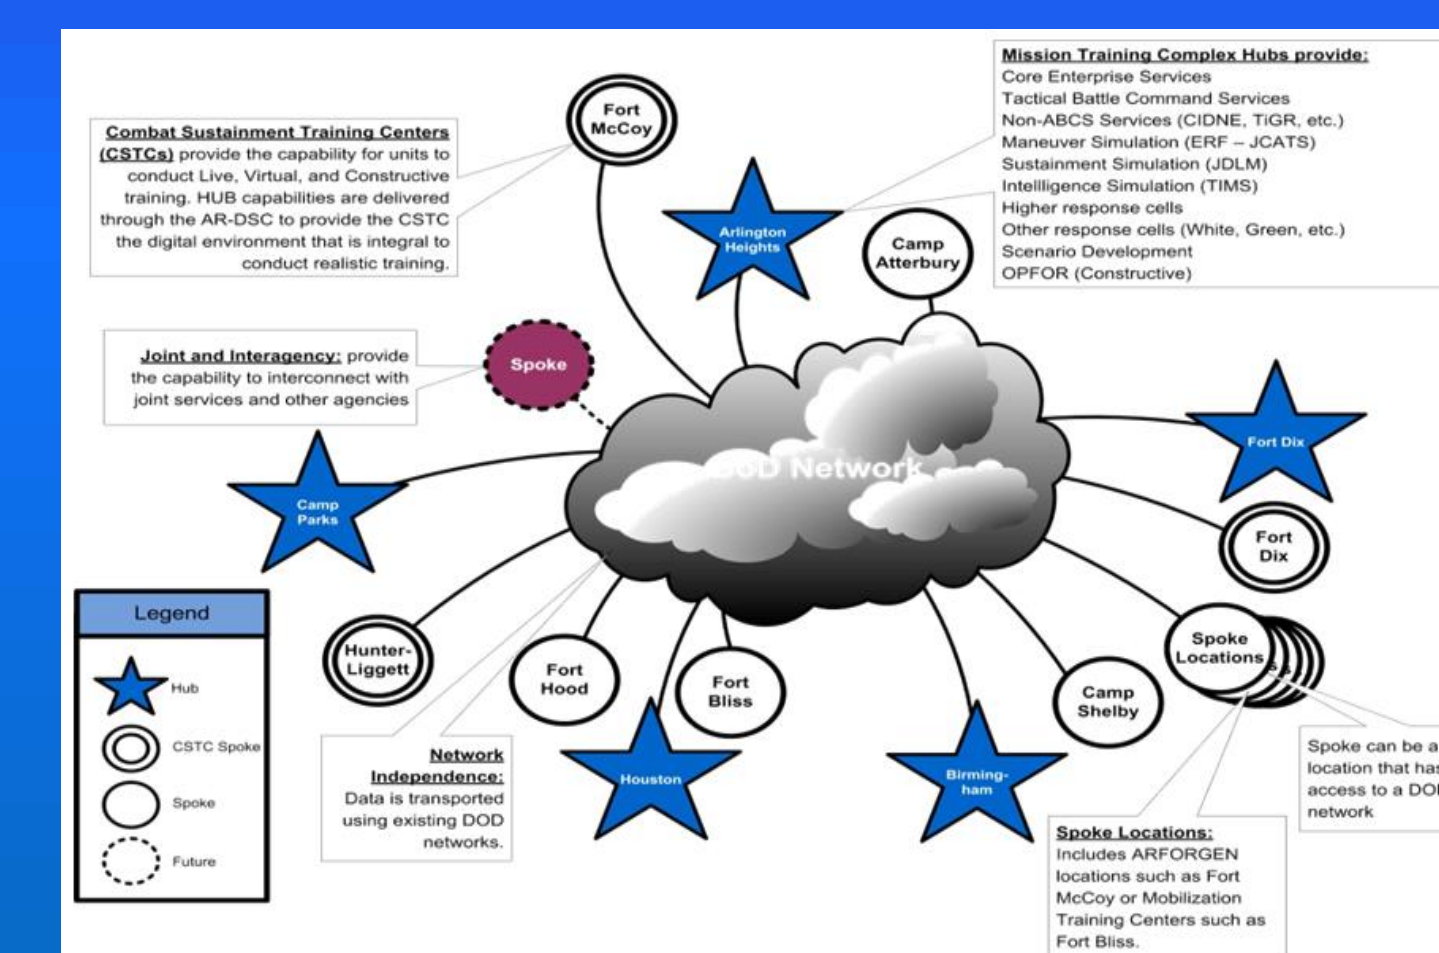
Combat Sustainment Training Centers (CSTCs) provide the capability for units to conduct Live, Virtual, and Constructive training. HUB capabilities are delivered through the AR-DSC to provide the CSTC the digital environment that is integral to conduct realistic training.

Fort McCoy

Arlington Heights

Camp Atterbury

Mission Training Complex Hubs provide:
Core Enterprise Services
Tactical Battle Command Services
Non-ABCS Services (CIDNE, TiGR, etc.)
Maneuver Simulation (ERF – JCATS)
Sustainment Simulation (JDLM)
Intelligence Simulation (TIMS)
Higher response cells
Other response cells (White, Green, etc.)
Scenario Development
OPFOR (Constructive)

Joint and Interagency: provide the capability to interconnect with joint services and other agencies

Spoke

DoD Network

Fort Dix

Fort Dix

Camp Parks

Legend
Hub
CSTC Spoke
Spoke
Future

Hunter-Liggett

Fort Hood

Fort Bliss

Houston

Birming-ham

Camp Shelby

Spoke Locations

Network Independence: Data is transported using existing DOD networks.

Spoke can be a location that has access to a DO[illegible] network

Spoke Locations: Includes ARFORGEN locations such as Fort McCoy or Mobilization Training Centers such as Fort Bliss.